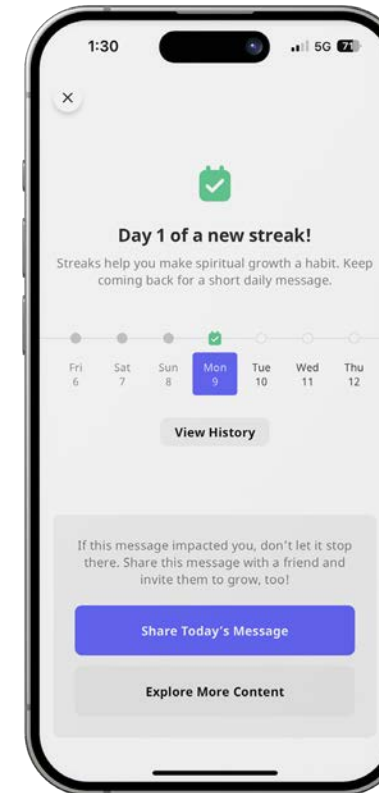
1:30

5G 71

×

Day 1 of a new streak!

Streaks help you make spiritual growth a habit. Keep coming back for a short daily message.

Fri 6

Sat 7

Sun 8

Mon 9

Tue 10

Wed 11

Thu 12

View History

If this message impacted you, don't let it stop there. Share this message with a friend and invite them to grow, too!

Share Today's Message

Explore More Content